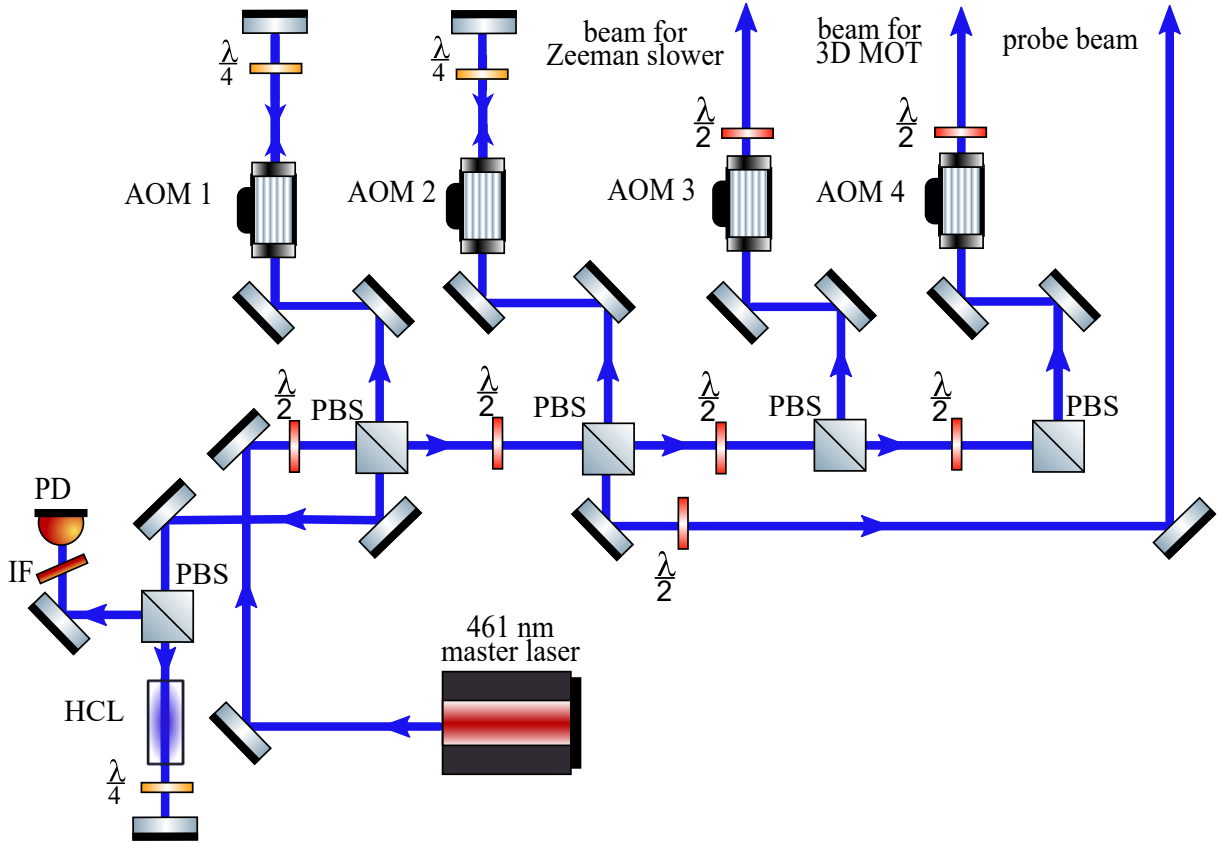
$\frac{\lambda}{4}$

$\frac{\lambda}{4}$

beam for Zeeman slower

beam for 3D MOT

probe beam

$\frac{\lambda}{2}$

$\frac{\lambda}{2}$

AOM 1

AOM 2

AOM 3

AOM 4

$\frac{\lambda}{2}$

PBS

$\frac{\lambda}{2}$

PBS

$\frac{\lambda}{2}$

PBS

$\frac{\lambda}{2}$

PBS

PD

IF

PBS

$\frac{\lambda}{2}$

461 nm master laser

HCL

$\frac{\lambda}{4}$